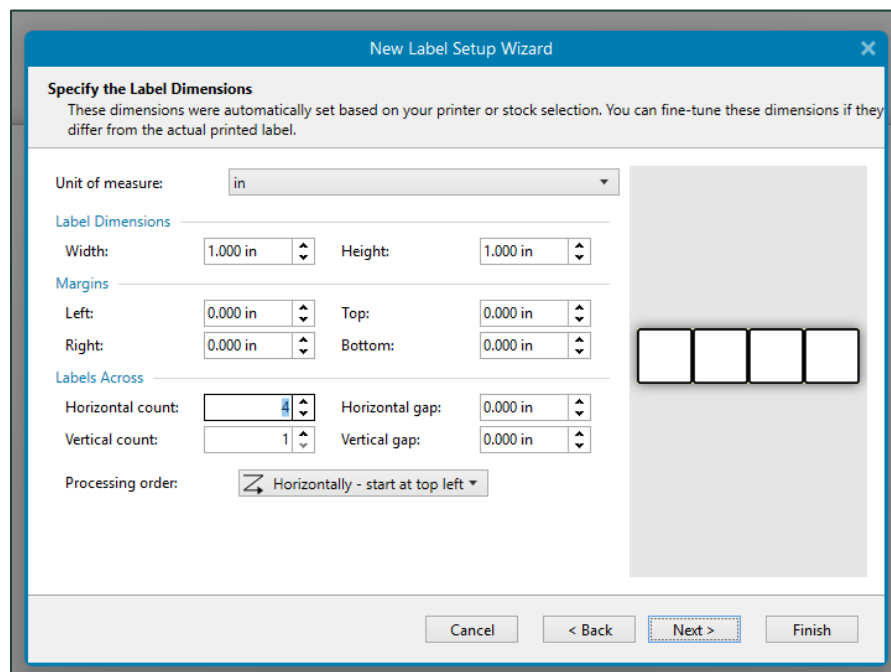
New Label Setup Wizard

Specify the Label Dimensions
These dimensions were automatically set based on your printer or stock selection. You can fine-tune these dimensions if they differ from the actual printed label.

Unit of measure: in

Label Dimensions
Width: 1.000 in
Height: 1.000 in

Margins
Left: 0.000 in
Top: 0.000 in
Right: 0.000 in
Bottom: 0.000 in

Labels Across
Horizontal count: 4
Horizontal gap: 0.000 in
Vertical count: 1
Vertical gap: 0.000 in

Processing order: Horizontally - start at top left

Cancel
< Back
Next >
Finish